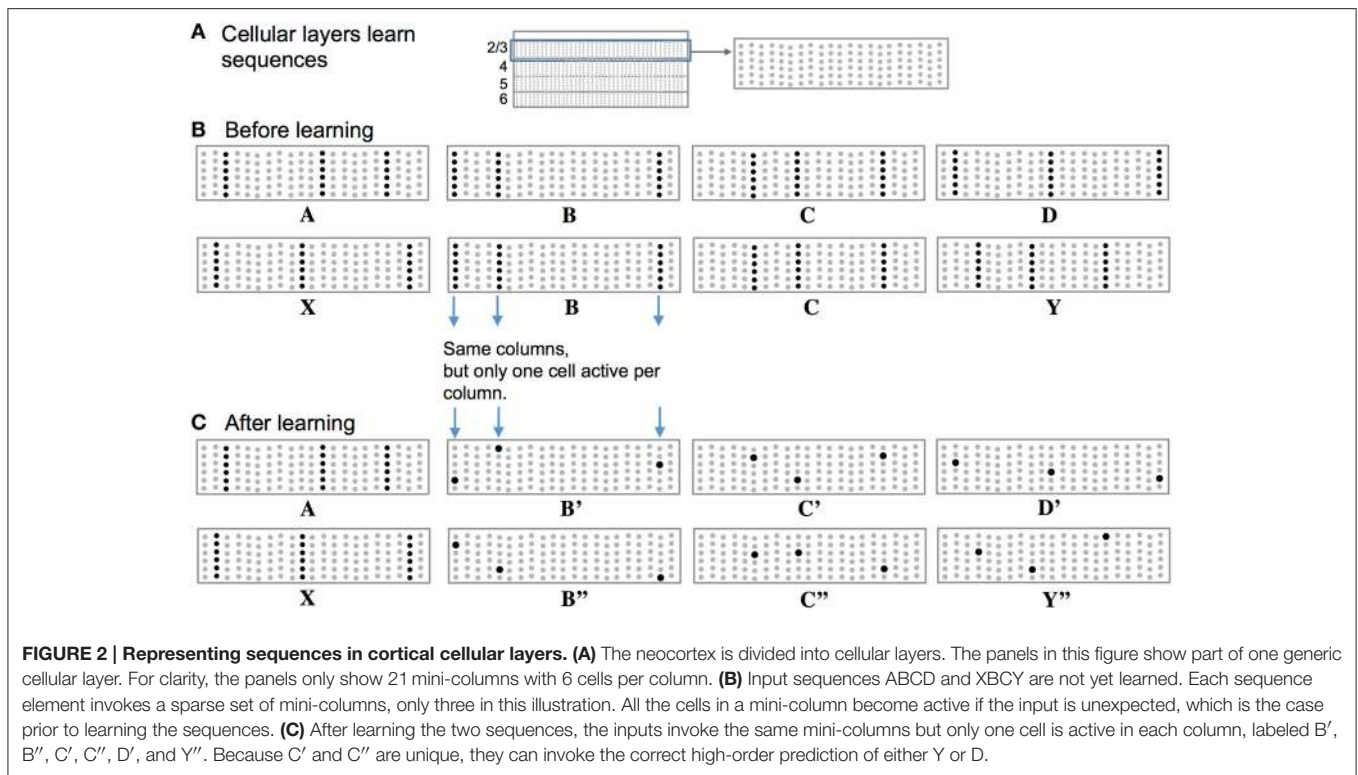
A Cellular layers learn sequences

2/3
4
5
6

B Before learning

A

B

C

D

X

B

C

Y

Same columns, but only one cell active per column.

C After learning

A

B'

C'

D'

X

B''

C''

Y''

**FIGURE 2 | Representing sequences in cortical cellular layers. (A)** The neocortex is divided into cellular layers. The panels in this figure show part of one generic cellular layer. For clarity, the panels only show 21 mini-columns with 6 cells per column. **(B)** Input sequences ABCD and XBCY are not yet learned. Each sequence element invokes a sparse set of mini-columns, only three in this illustration. All the cells in a mini-column become active if the input is unexpected, which is the case prior to learning the sequences. **(C)** After learning the two sequences, the inputs invoke the same mini-columns but only one cell is active in each column, labeled B′, B′′, C′, C′′, D′, and Y′′. Because C′ and C′′ are unique, they can invoke the correct high-order prediction of either Y or D.